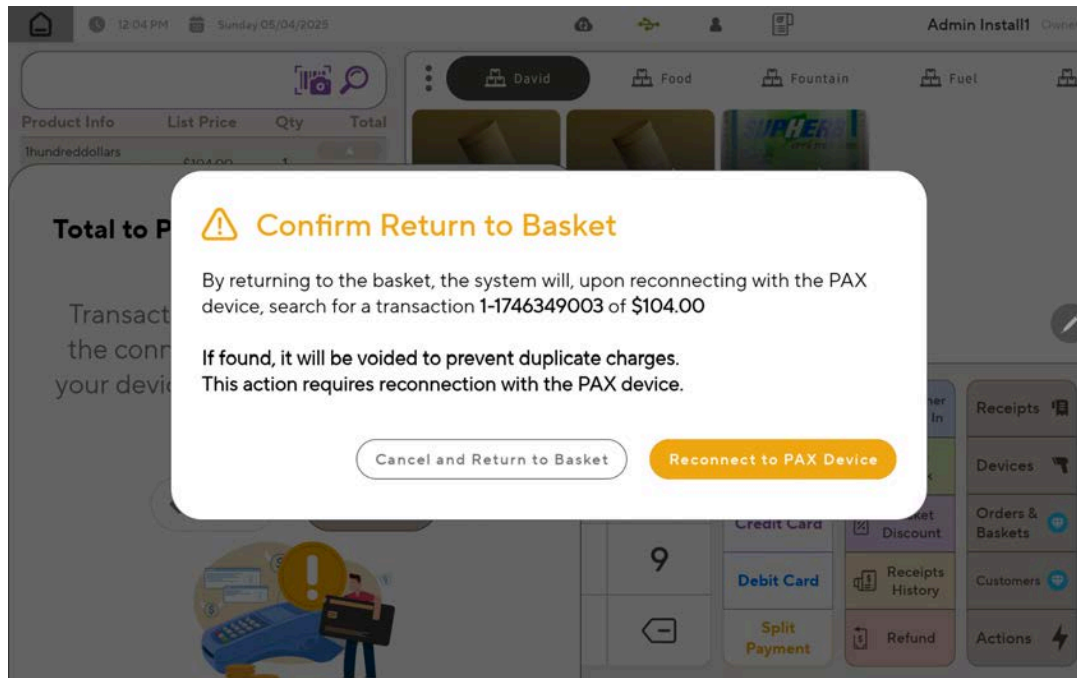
12:04 PM Sunday 05/04/2025

Admin Install1 Owner

David Food Fountain Fuel

Product Info List Price Qty Total

1hundreddollars $104.00 1

Total to P

Transact the conn your devi

⚠ Confirm Return to Basket

By returning to the basket, the system will, upon reconnecting with the PAX device, search for a transaction 1-1746349003 of $104.00

If found, it will be voided to prevent duplicate charges.
This action requires reconnection with the PAX device.

Cancel and Return to Basket

Reconnect to PAX Device

Receipts

Devices

Credit Card

Discount

Orders & Baskets

9

Debit Card

Receipts History

Customers

Split Payment

Refund

Actions